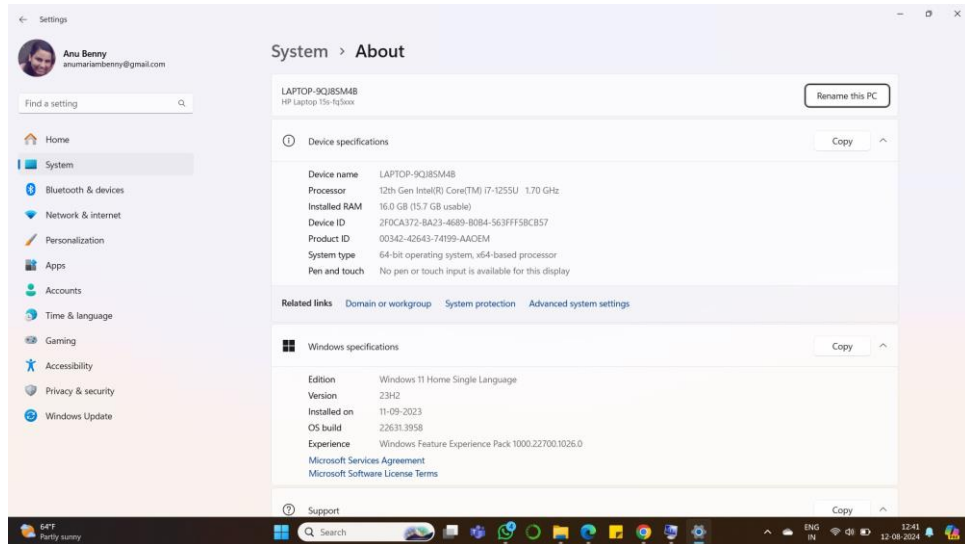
Settings

Anu Benny
anumariambenny@gmail.com

Find a setting

Home
System
Bluetooth & devices
Network & internet
Personalization
Apps
Accounts
Time & language
Gaming
Accessibility
Privacy & security
Windows Update

System > About

LAPTOP-9QJ8SM4B
HP Laptop 15s-fq5xxx

Rename this PC

Device specifications

Copy

| | |
|---|---|
| Device name | LAPTOP-9QJ8SM4B |
| Processor | 12th Gen Intel(R) Core(TM) i7-1255U 1.70 GHz |
| Installed RAM | 16.0 GB (15.7 GB usable) |
| Device ID | 2F0CA372-BA23-4689-B0B4-563FFF5BCB57 |
| Product ID | 00342-42643-74199-AAOEM |
| System type | 64-bit operating system, x64-based processor |
| Pen and touch | No pen or touch input is available for this display |

Related links Domain or workgroup System protection Advanced system settings

Windows specifications

Copy

| | |
|---|---|
| Edition | Windows 11 Home Single Language |
| Version | 23H2 |
| Installed on | 11-09-2023 |
| OS build | 22631.3958 |
| Experience | Windows Feature Experience Pack 1000.22700.1026.0 |

Microsoft Services Agreement
Microsoft Software License Terms

Support

Copy

64°F
Partly sunny

Search

ENG
IN

12:41
12-08-2024